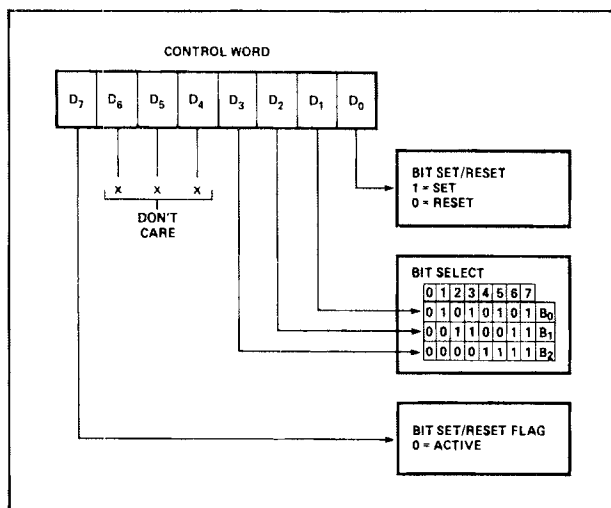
CONTROL WORD

| $D_7$ | $D_6$ | $D_5$ | $D_4$ | $D_3$ | $D_2$ | $D_1$ | $D_0$ |
|---|---|---|---|---|---|---|---|

x x x
DON'T CARE

BIT SET/RESET
1 = SET
0 = RESET

BIT SELECT

| 0 | 1 | 2 | 3 | 4 | 5 | 6 | 7 | |
|---|---|---|---|---|---|---|---|---|
| 0 | 1 | 0 | 1 | 0 | 1 | 0 | 1 | $B_0$ |
| 0 | 0 | 1 | 1 | 0 | 0 | 1 | 1 | $B_1$ |
| 0 | 0 | 0 | 0 | 1 | 1 | 1 | 1 | $B_2$ |

BIT SET/RESET FLAG
0 = ACTIVE